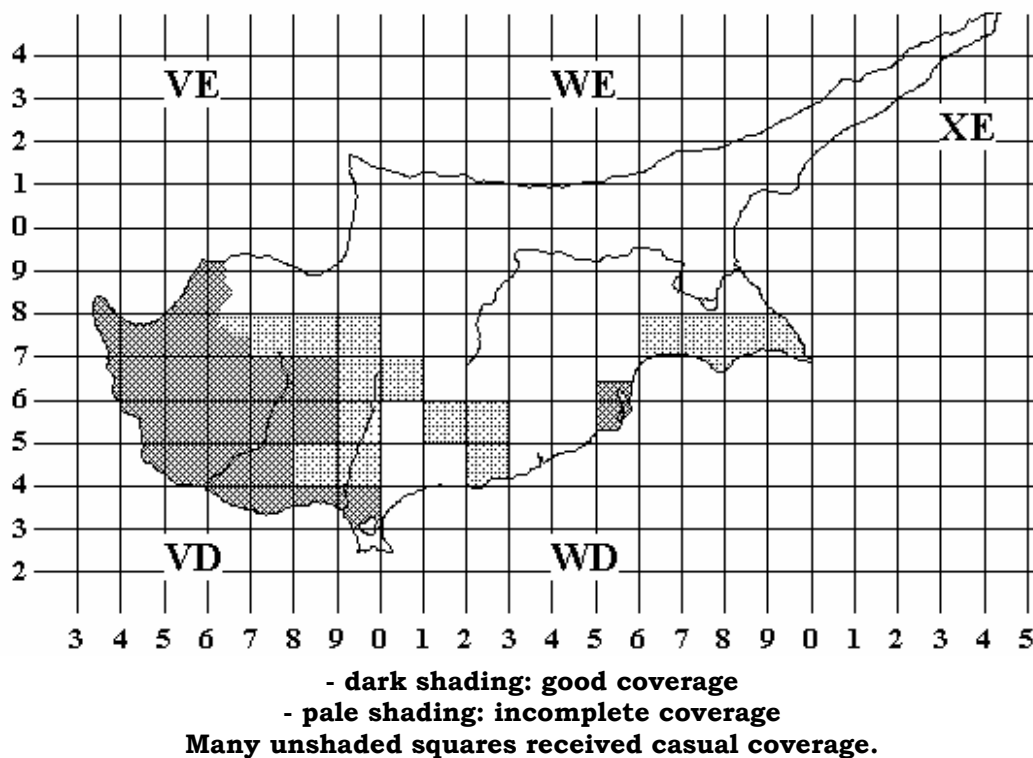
4
3
2
1
0
9
8
7
6
5
4
3
2

VE
WE
XE
VD
WD

3 4 5 6 7 8 9 0 1 2 3 4 5 6 7 8 9 0 1 2 3 4 5

- dark shading: good coverage
- pale shading: incomplete coverage
Many unshaded squares received casual coverage.